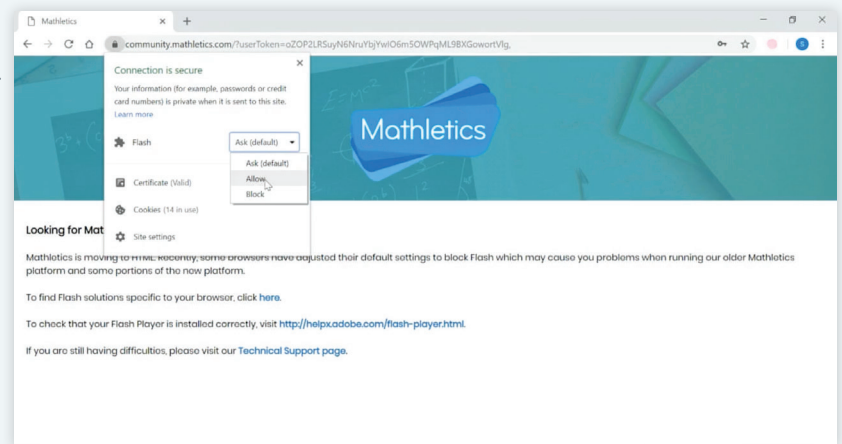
Mathletics ×

community.mathletics.com/?userToken=oZOP2LRSuyN6NruYbjYwIO6m5OWPqML9BXGowortVlg,

Connection is secure ×

Your information (for example, passwords or credit card numbers) is private when it is sent to this site. Learn more

Flash Ask (default)

Ask (default)
Allow
Block

Certificate (Valid)

Cookies (14 in use)

Site settings

Mathletics

Looking for Mat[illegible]

Mathletics is moving to HTML. Recently, some browsers have adjusted their default settings to block Flash which may cause you problems when running our older Mathletics platform and some portions of the new platform.

To find Flash solutions specific to your browser, click here.

To check that your Flash Player is installed correctly, visit http://helpx.adobe.com/flash-player.html.

If you are still having difficulties, please visit our Technical Support page.